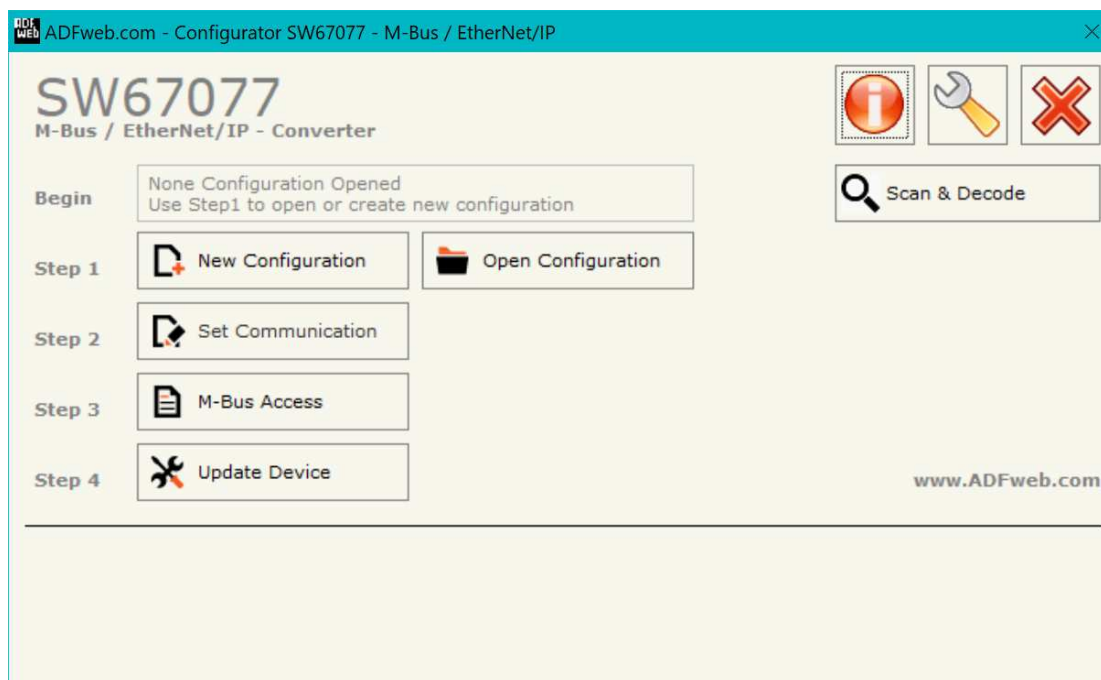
ADFweb.com - Configurator SW67077 - M-Bus / EtherNet/IP

SW67077
M-Bus / EtherNet/IP - Converter

Begin
None Configuration Opened
Use Step1 to open or create new configuration

Step 1
New Configuration
Open Configuration

Step 2
Set Communication

Step 3
M-Bus Access

Step 4
Update Device

Scan & Decode

www.ADFweb.com